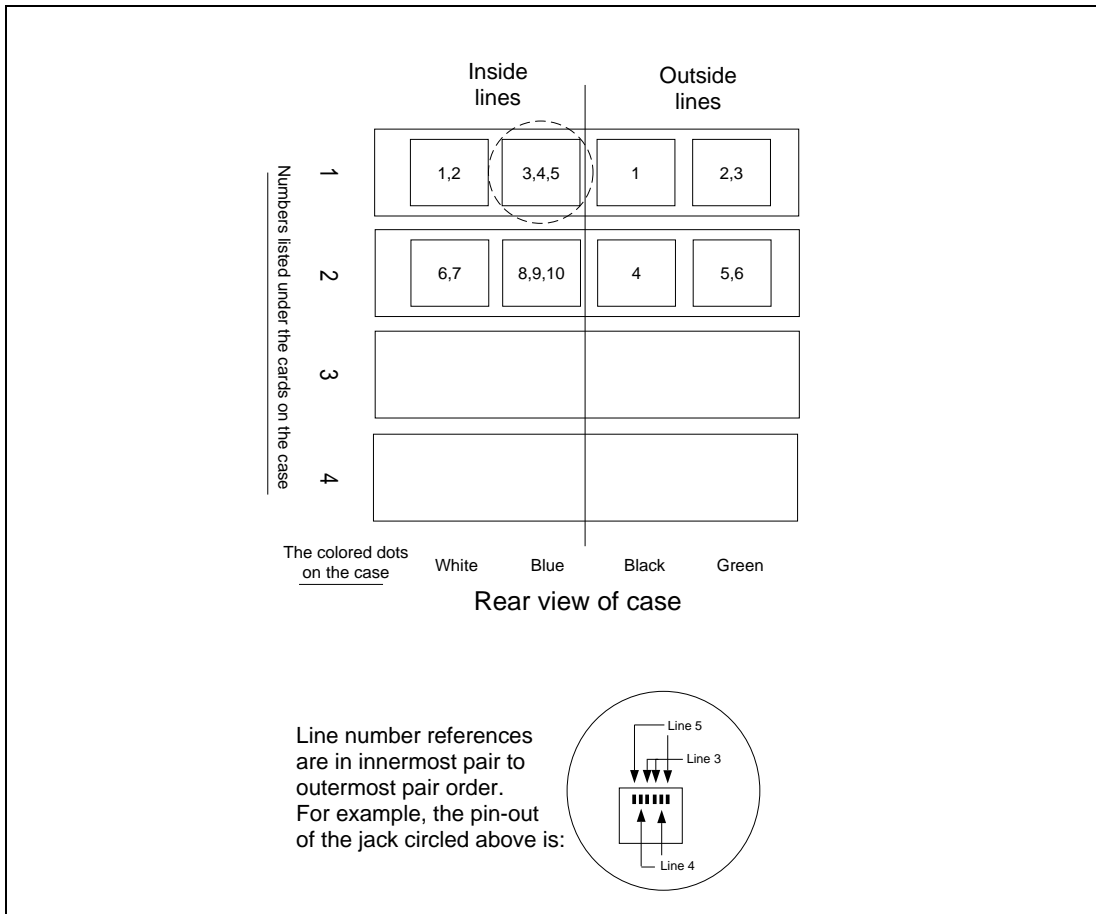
Inside lines

Outside lines

Numbers listed under the cards on the case

1

1,2

3,4,5

1

2,3

2

6,7

8,9,10

4

5,6

3

4

The colored dots on the case

White

Blue

Black

Green

Rear view of case

Line number references are in innermost pair to outermost pair order. For example, the pin-out of the jack circled above is:

Line 5

Line 3

Line 4